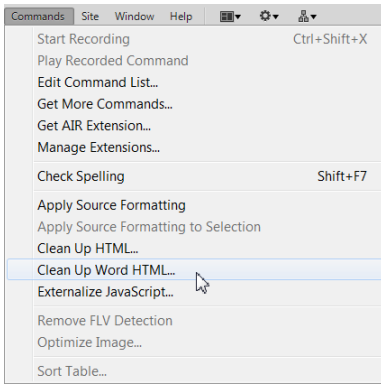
Commands Site Window Help

Start Recording Ctrl+Shift+X
Play Recorded Command
Edit Command List...
Get More Commands...
Get AIR Extension...
Manage Extensions...

Check Spelling Shift+F7

Apply Source Formatting
Apply Source Formatting to Selection
Clean Up HTML...
Clean Up Word HTML...
Externalize JavaScript...

Remove FLV Detection
Optimize Image...

Sort Table...